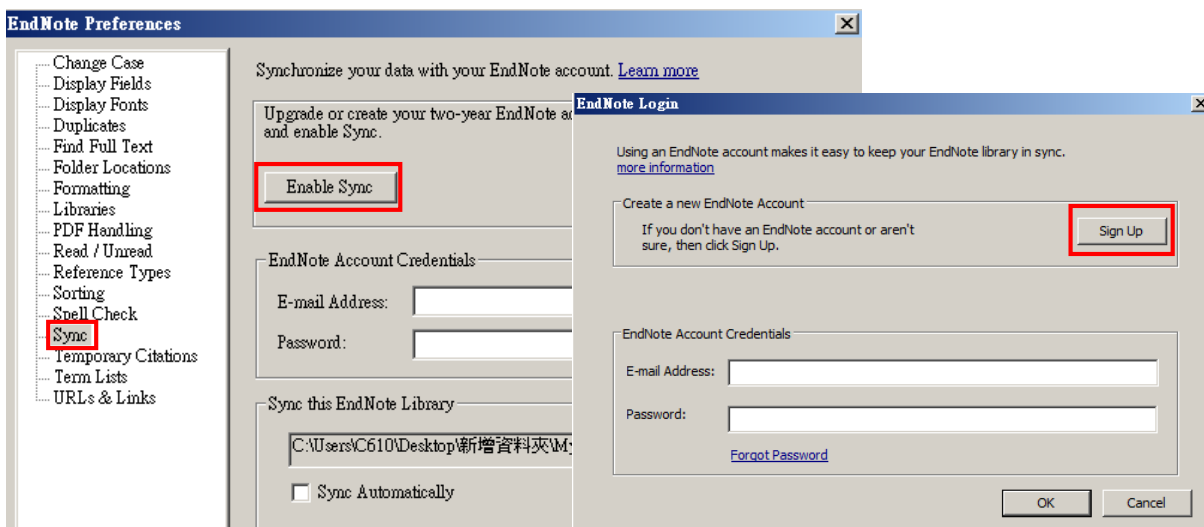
EndNote Preferences

Change Case
Display Fields
Display Fonts
Duplicates
Find Full Text
Folder Locations
Formatting
Libraries
PDF Handling
Read / Unread
Reference Types
Sorting
Spell Check
Sync
Temporary Citations
Term Lists
URLs & Links

Synchronize your data with your EndNote account. Learn more

Upgrade or create your two-year EndNote a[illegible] and enable Sync.

Enable Sync

EndNote Account Credentials

E-mail Address:

Password:

Sync this EndNote Library

C:\Users\C610\Desktop\新增資料夾\M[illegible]

Sync Automatically

EndNote Login

Using an EndNote account makes it easy to keep your EndNote library in sync.
more information

Create a new EndNote Account

If you don't have an EndNote account or aren't sure, then click Sign Up.

Sign Up

EndNote Account Credentials

E-mail Address:

Password:

Forgot Password

OK

Cancel